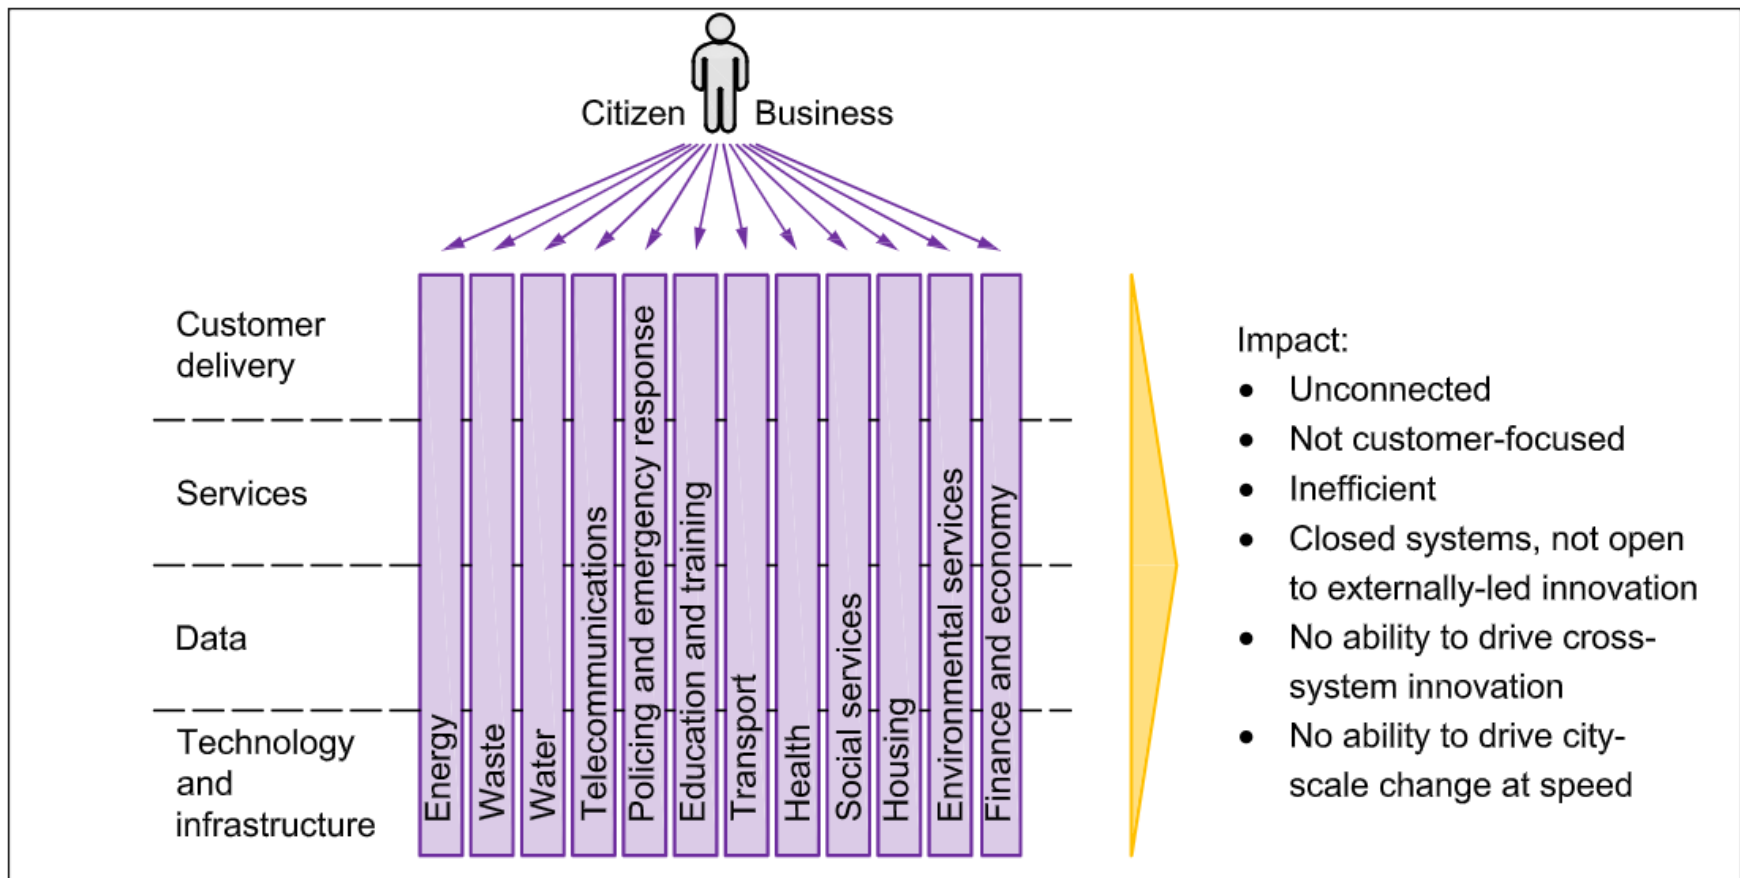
Citizen Business

Customer delivery

Services

Data

Technology and infrastructure

Energy

Waste

Water

Telecommunications

Policing and emergency response

Education and training

Transport

Health

Social services

Housing

Environmental services

Finance and economy

Impact:
- Unconnected
- Not customer-focused
- Inefficient
- Closed systems, not open to externally-led innovation
- No ability to drive cross-system innovation
- No ability to drive city-scale change at speed